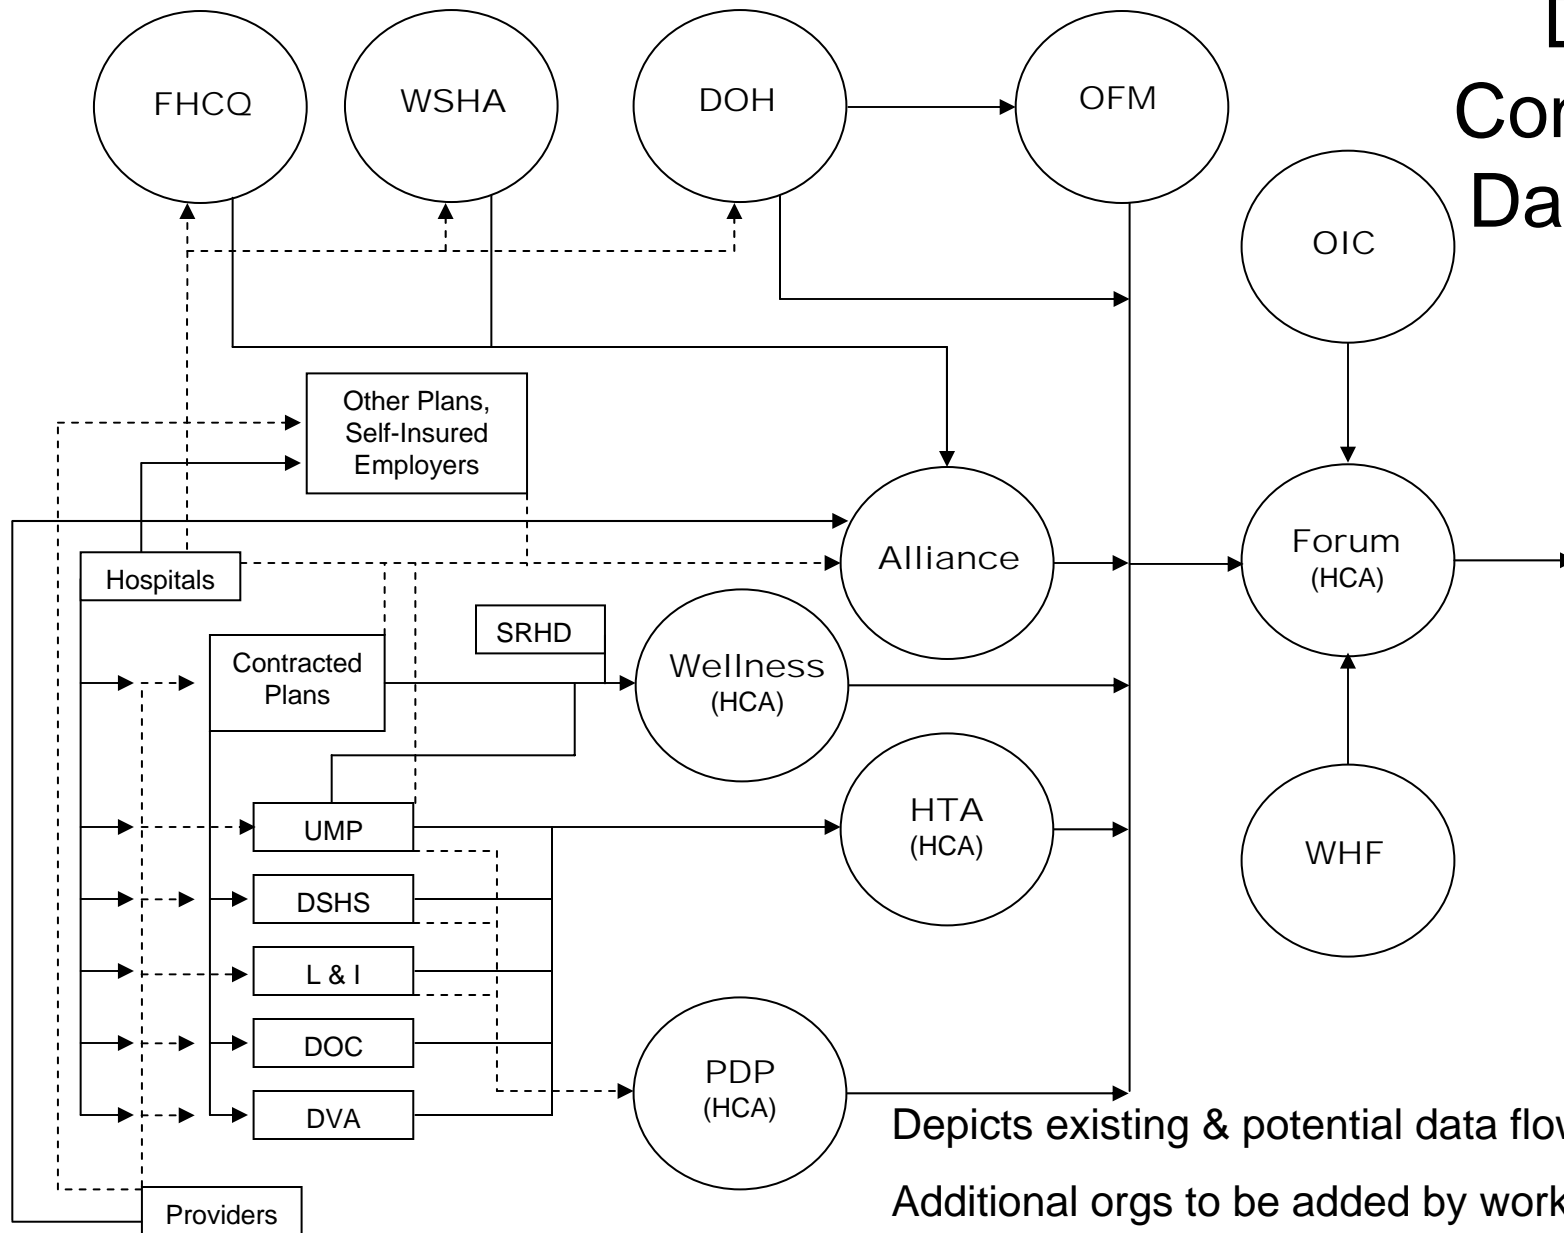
FHCQ

WSHA

DOH

OFM

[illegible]
Con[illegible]
Da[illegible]

OIC

Other Plans, Self-Insured Employers

Alliance

Forum
(HCA)

Hospitals

SRHD

Contracted Plans

Wellness
(HCA)

UMP

HTA
(HCA)

WHF

DSHS

L & I

DOC

PDP
(HCA)

DVA

Depicts existing & potential data flow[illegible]

Additional orgs to be added by work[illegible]

Providers